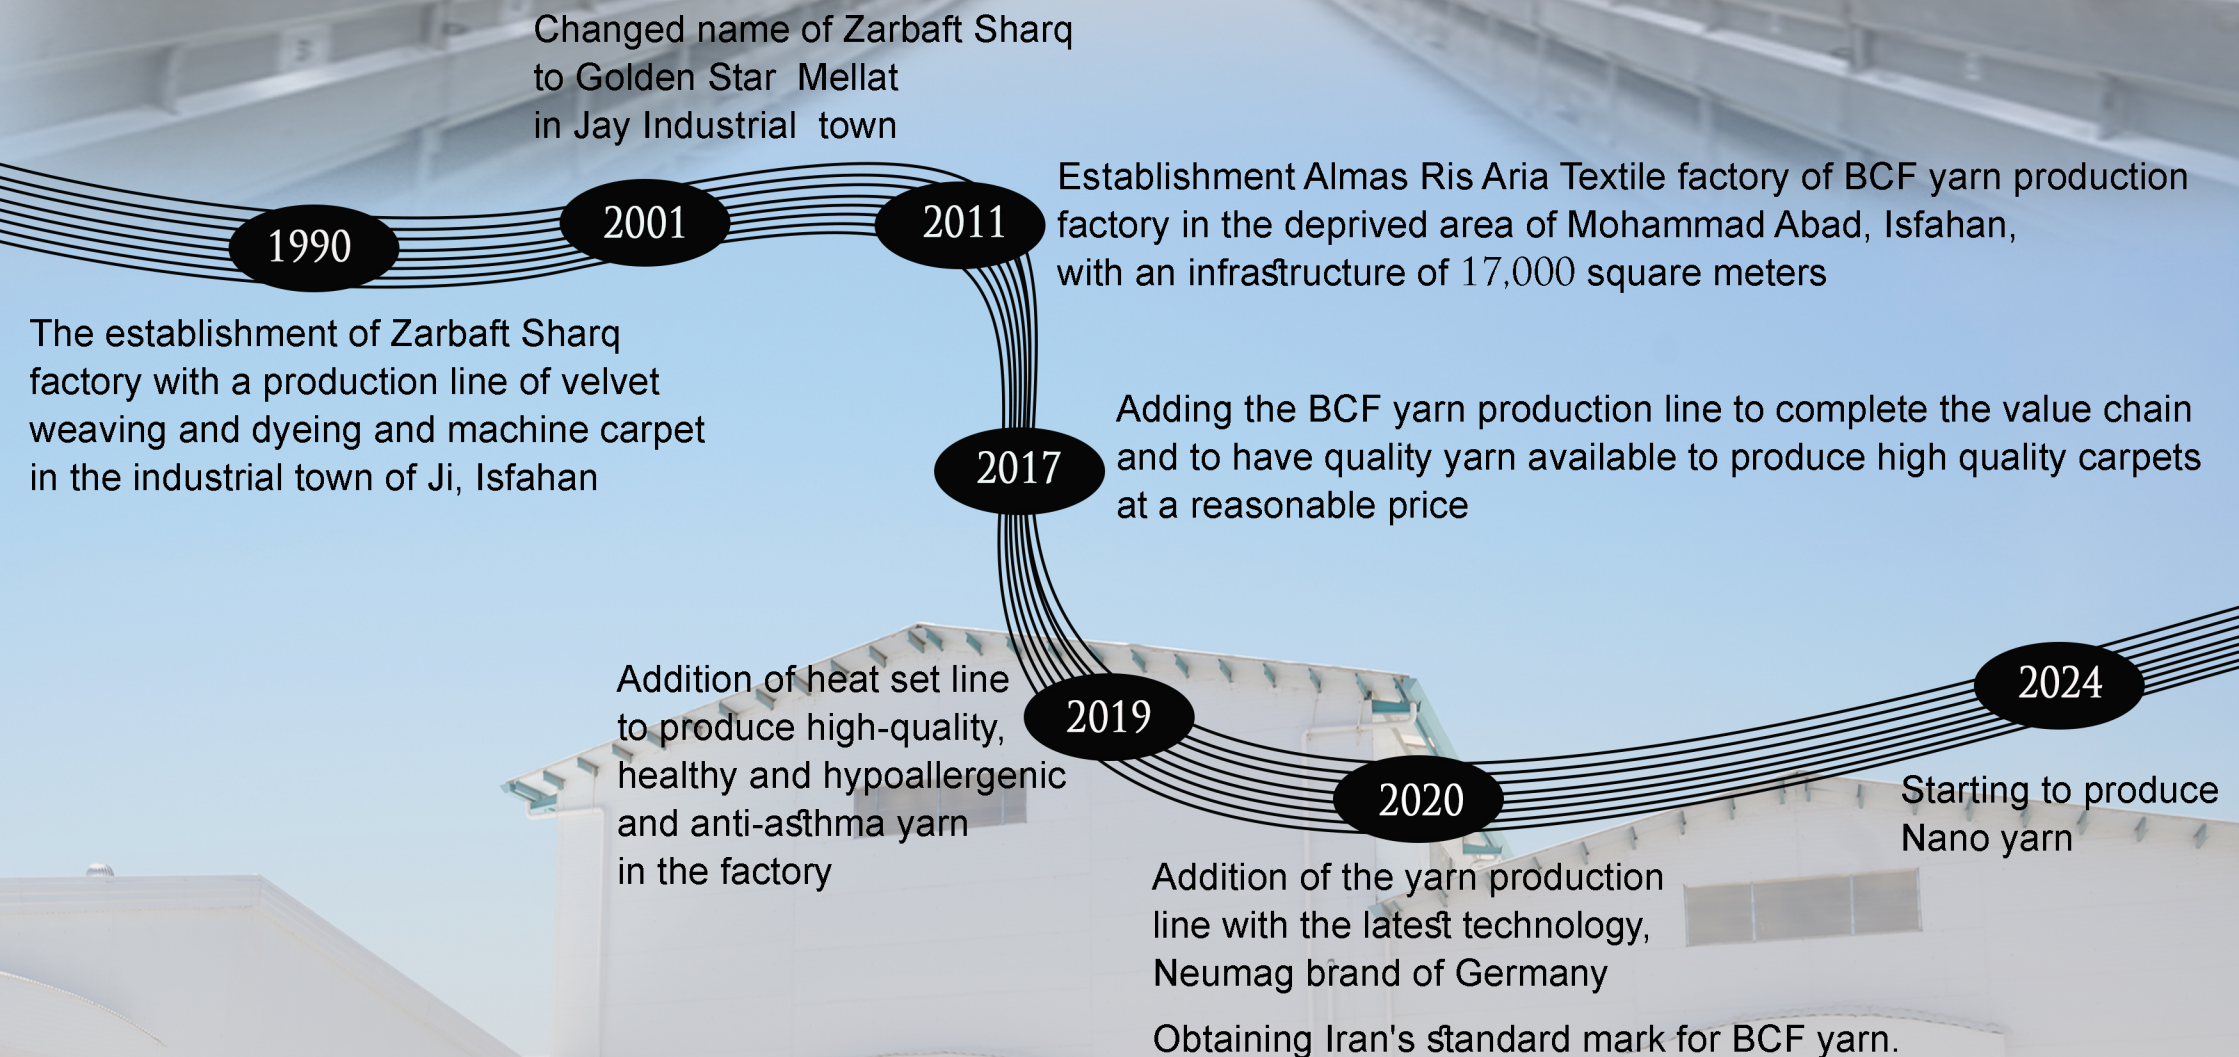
Changed name of Zarbaft Sharq to Golden Star Mellat in Jay Industrial town

1990

2001

2011

Establishment Almas Ris Aria Textile factory of BCF yarn production factory in the deprived area of Mohammad Abad, Isfahan, with an infrastructure of 17,000 square meters

The establishment of Zarbaft Sharq factory with a production line of velvet weaving and dyeing and machine carpet in the industrial town of Ji, Isfahan

2017

Adding the BCF yarn production line to complete the value chain and to have quality yarn available to produce high quality carpets at a reasonable price

Addition of heat set line to produce high-quality, healthy and hypoallergenic and anti-asthma yarn in the factory

2019

2024

2020

Starting to produce Nano yarn

Addition of the yarn production line with the latest technology, Neumag brand of Germany

Obtaining Iran's standard mark for BCF yarn.